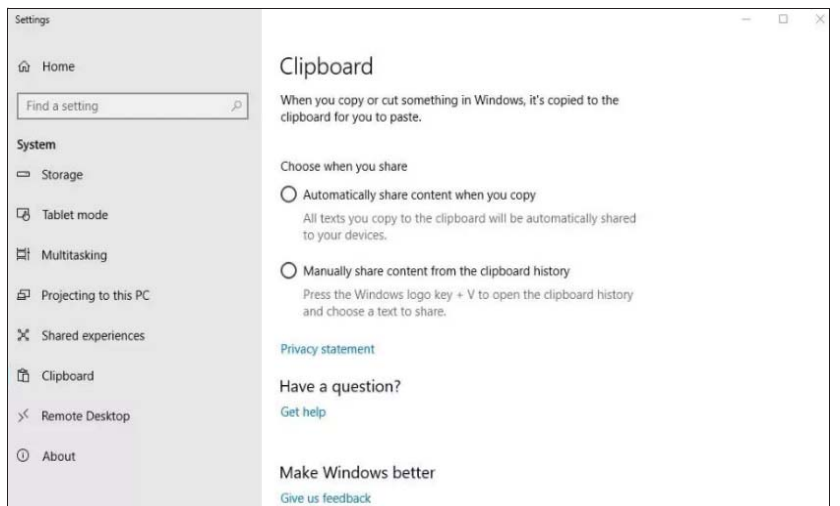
Settings

Home

Find a setting

System

Storage

Tablet mode

Multitasking

Projecting to this PC

Shared experiences

Clipboard

Remote Desktop

About

Clipboard

When you copy or cut something in Windows, it's copied to the clipboard for you to paste.

Choose when you share

Automatically share content when you copy

All texts you copy to the clipboard will be automatically shared to your devices.

Manually share content from the clipboard history

Press the Windows logo key + V to open the clipboard history and choose a text to share.

Privacy statement

Have a question?

Get help

Make Windows better

Give us feedback